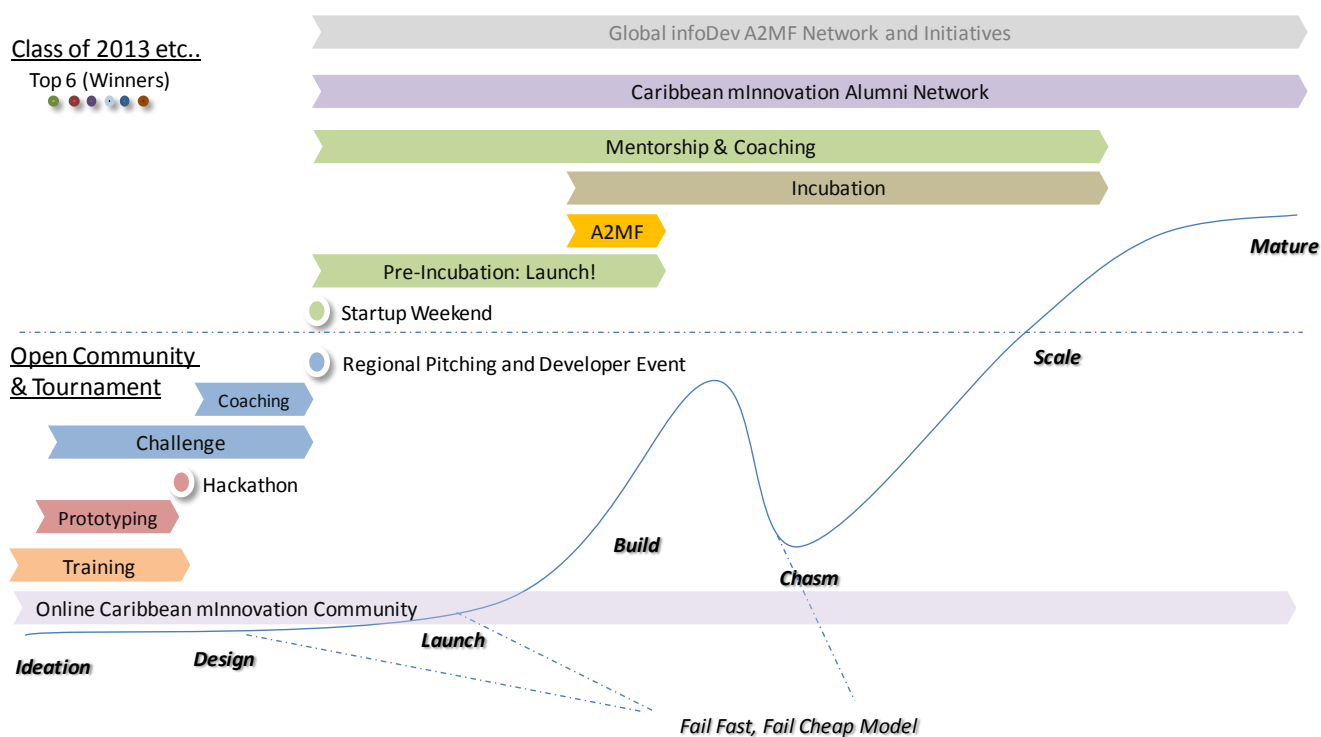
Class of 2013 etc..

Top 6 (Winners)

Global infoDev A2MF Network and Initiatives

Caribbean mInnovation Alumni Network

Mentorship & Coaching

Incubation

A2MF

Mature

Pre-Incubation: Launch!

Startup Weekend

Open Community & Tournament

Regional Pitching and Developer Event

Scale

Coaching

Challenge

Hackathon

Prototyping

Build

Training

Chasm

Online Caribbean mInnovation Community

Launch

Ideation

Design

Fail Fast, Fail Cheap Model